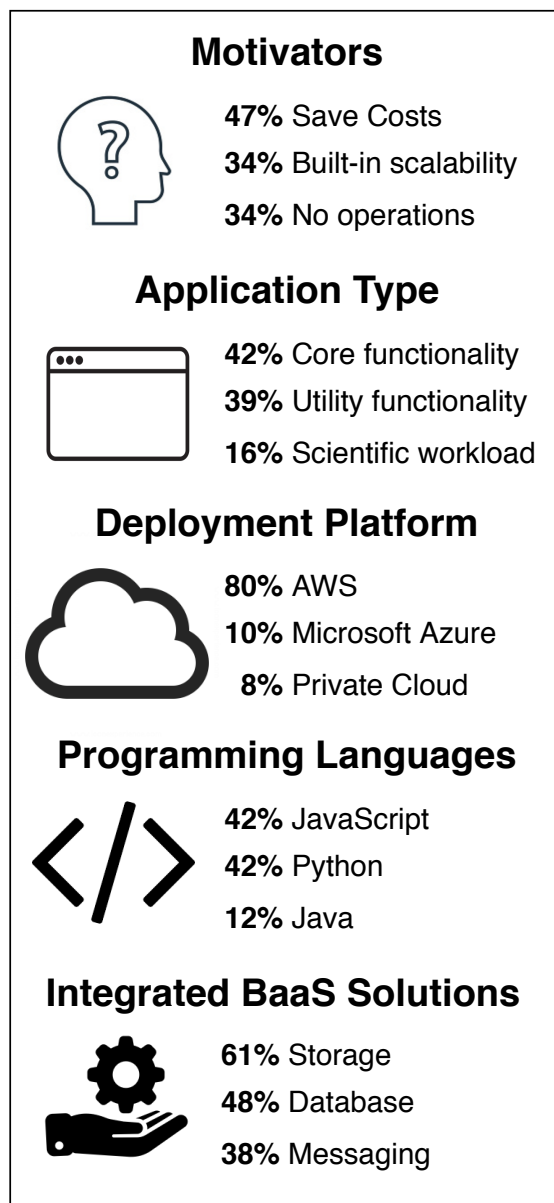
Motivators

47% Save Costs
34% Built-in scalability
34% No operations

Application Type

42% Core functionality
39% Utility functionality
16% Scientific workload

Deployment Platform

80% AWS
10% Microsoft Azure
8% Private Cloud

Programming Languages

42% JavaScript
42% Python
12% Java

Integrated BaaS Solutions

61% Storage
48% Database
38% Messaging